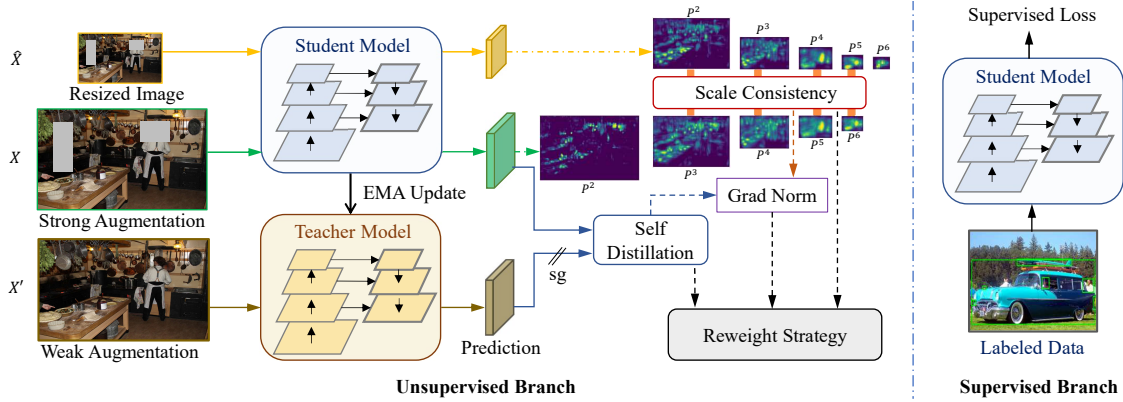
$\hat{X}$

Resized Image

$X$

Strong Augmentation

$X'$

Weak Augmentation

Student Model

EMA Update

Teacher Model

Prediction

sg

$P^2$ $P^3$ $P^4$ $P^5$ $P^6$

Scale Consistency

$P^3$ $P^4$ $P^5$ $P^6$

$P^2$

Grad Norm

Self Distillation

Reweight Strategy

Unsupervised Branch

Supervised Loss

Student Model

Labeled Data

Supervised Branch